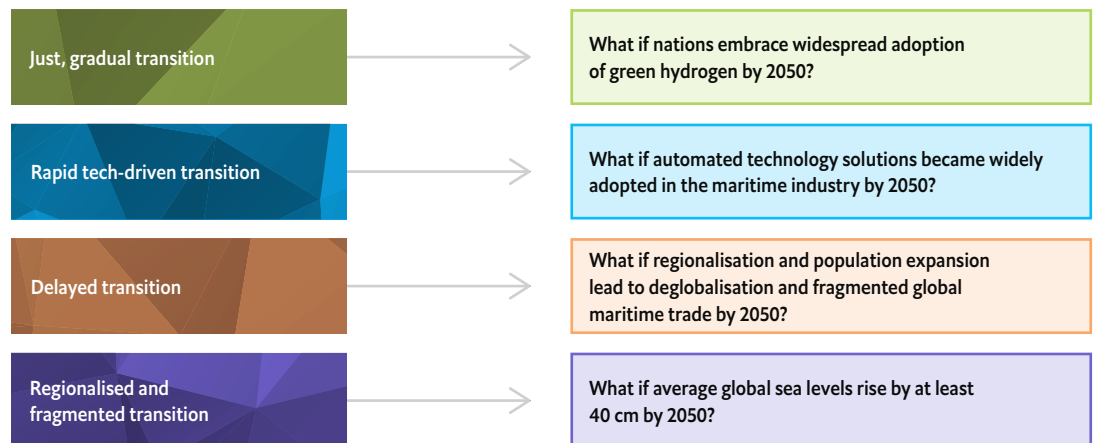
Just, gradual transition

What if nations embrace widespread adoption of green hydrogen by 2050?

Rapid tech-driven transition

What if automated technology solutions became widely adopted in the maritime industry by 2050?

Delayed transition

What if regionalisation and population expansion lead to deglobalisation and fragmented global maritime trade by 2050?

Regionalised and fragmented transition

What if average global sea levels rise by at least 40 cm by 2050?